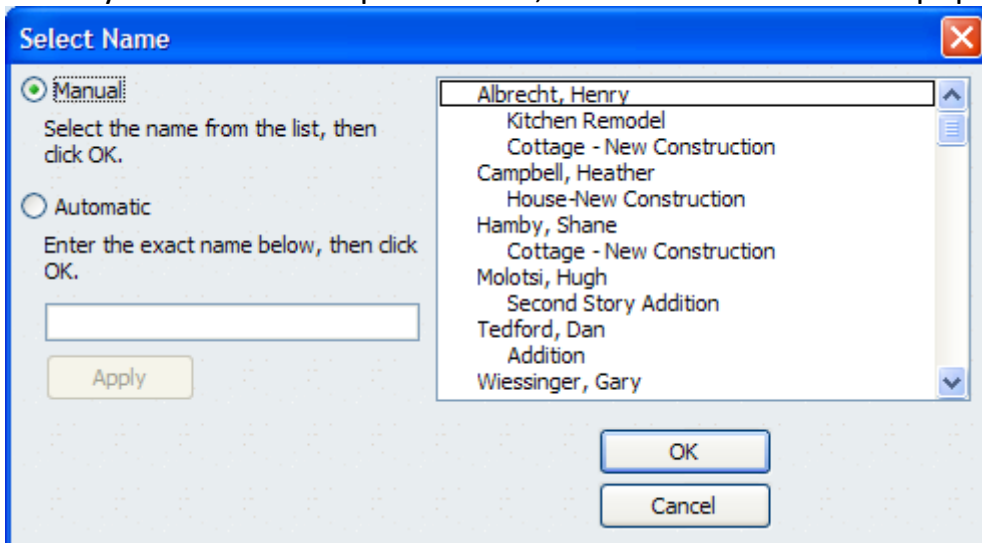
Select Name

Manual

Select the name from the list, then click OK.

Automatic

Enter the exact name below, then click OK.

Apply

Albrecht, Henry
Kitchen Remodel
Cottage - New Construction
Campbell, Heather
House-New Construction
Hamby, Shane
Cottage - New Construction
Molotsi, Hugh
Second Story Addition
Tedford, Dan
Addition
Wiessinger, Gary

OK

Cancel